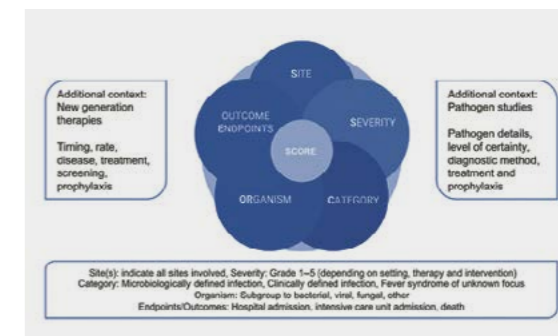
Additional context:
New generation therapies

Timing, rate, disease, treatment, screening, prophylaxis

SITE

OUTCOME ENDPOINTS

SEVERITY

SCORE

ORGANISM

CATEGORY

Additional context:
Pathogen studies

Pathogen details, level of certainty, diagnostic method, treatment and prophylaxis

Site(s): indicate all sites involved, Severity: Grade 1–5 (depending on setting, therapy and intervention)
Category: Microbiologically defined infection, Clinically defined infection, Fever syndrome of unknown focus
Organism: Subgroup to bacterial, viral, fungal, other
Endpoints/Outcomes: Hospital admission, intensive care unit admission, death